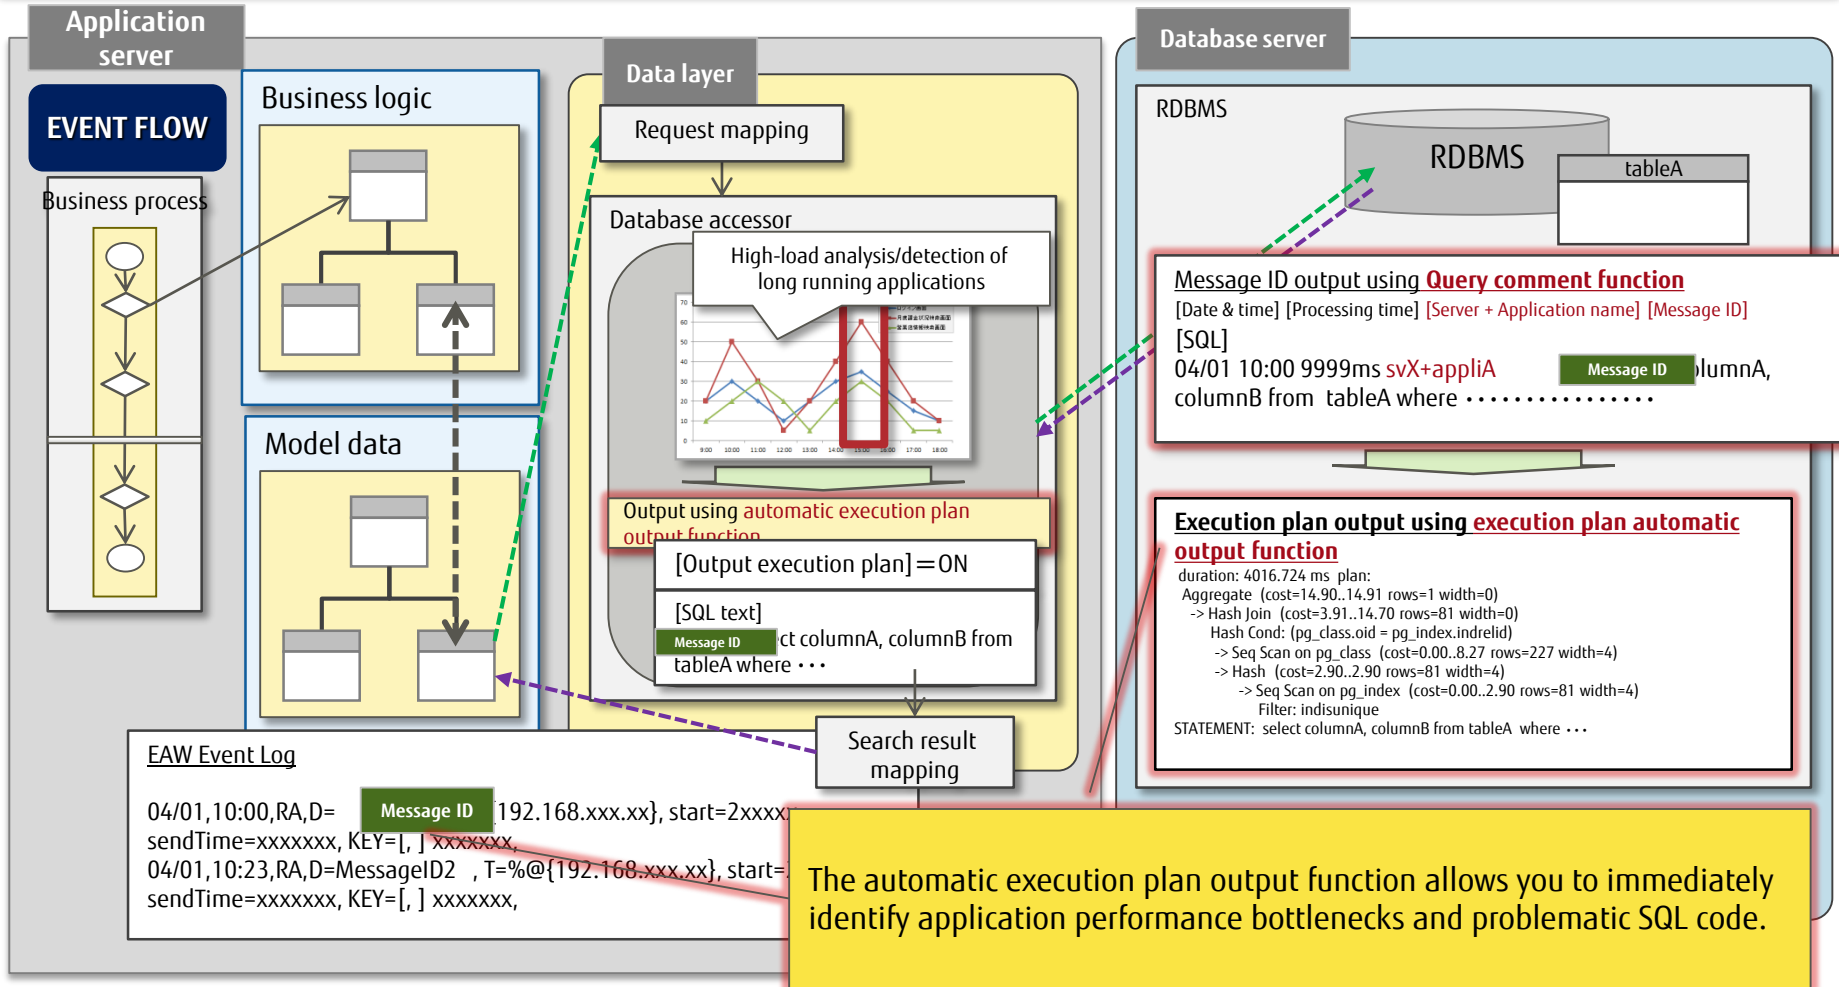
Application server

EVENT FLOW

Business process

Business logic

Model data

Data layer

Request mapping

Database accessor

High-load analysis/detection of long running applications

Output using automatic execution plan output function

[Output execution plan]＝ON

[SQL text]

Message ID ct columnA, columnB from tableA where・・・

Search result mapping

EAW Event Log

04/01,10:00,RA,D= Message ID 192.168.xxx.xx}, start=2xxxx
sendTime=xxxxxxx, KEY=[, ] xxxxxxx,
04/01,10:23,RA,D=MessageID2 , T=%@{192.168.xxx.xx}, start=
sendTime=xxxxxxx, KEY=[, ] xxxxxxx,

Database server

RDBMS

RDBMS

tableA

Message ID output using Query comment function

[Date & time] [Processing time] [Server + Application name] [Message ID]

[SQL]

04/01 10:00 9999ms svX+appliA Message ID olumnA, columnB from tableA where・・・・・・・・・・・・・・・・

Execution plan output using execution plan automatic output function

duration: 4016.724 ms plan:
Aggregate (cost=14.90..14.91 rows=1 width=0)
-> Hash Join (cost=3.91..14.70 rows=81 width=0)
Hash Cond: (pg_class.oid = pg_index.indrelid)
-> Seq Scan on pg_class (cost=0.00..8.27 rows=227 width=4)
-> Hash (cost=2.90..2.90 rows=81 width=4)
-> Seq Scan on pg_index (cost=0.00..2.90 rows=81 width=4)
Filter: indisunique
STATEMENT: select columnA, columnB from tableA where・・・

The automatic execution plan output function allows you to immediately identify application performance bottlenecks and problematic SQL code.